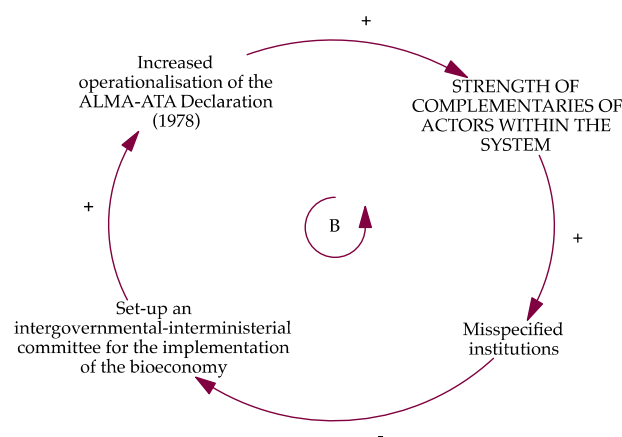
+

Increased operationalisation of the ALMA-ATA Declaration (1978)

STRENGTH OF COMPLEMENTARIES OF ACTORS WITHIN THE SYSTEM

+

B

+

Set-up an intergovernmental-interministerial committee for the implementation of the bioeconomy

Misspecified institutions

-